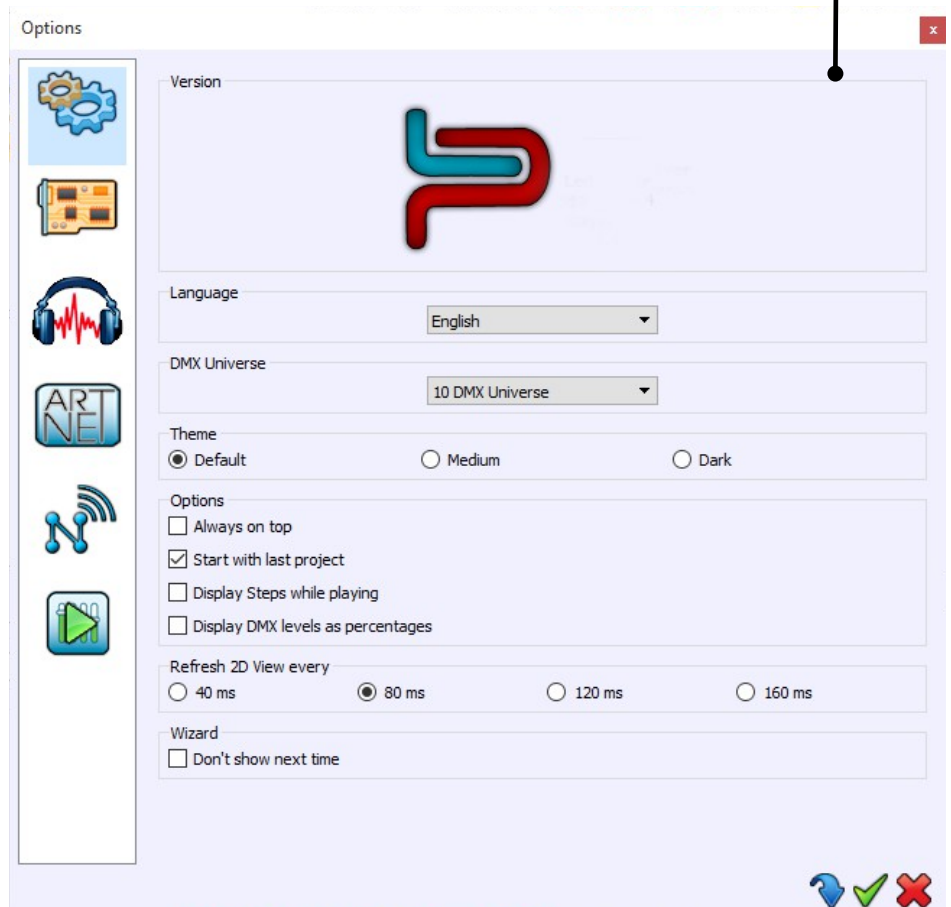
Options

x

Version

ART NET

Language

English

DMX Universe

10 DMX Universe

Theme

Default

Medium

Dark

Options

Always on top

Start with last project

Display Steps while playing

Display DMX levels as percentages

Refresh 2D View every

40 ms

80 ms

120 ms

160 ms

Wizard

Don't show next time